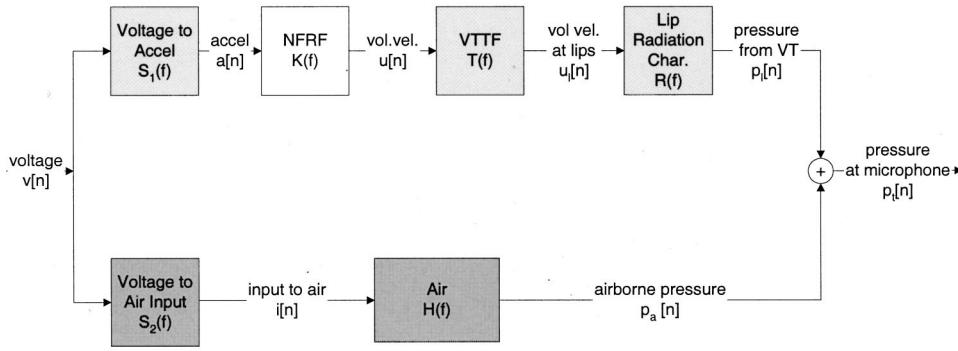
Voltage to Accel
$S_1(f)$

accel
a[n]

NFRF
K(f)

vol.vel.
u[n]

VTTF
T(f)

vol vel. at lips
$u_l[n]$

Lip Radiation Char.
R(f)

pressure from VT
$p_l[n]$

voltage
v[n]

+

pressure at microphone
$p_t[n]$

Voltage to Air Input
$S_2(f)$

input to air
i[n]

Air
H(f)

airborne pressure
$p_a$ [n]